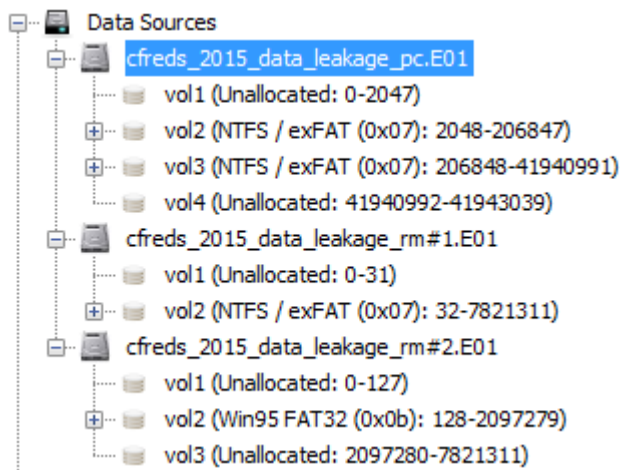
Data Sources
cfreds_2015_data_leakage_pc.E01
vol1 (Unallocated: 0-2047)
vol2 (NTFS / exFAT (0x07): 2048-206847)
vol3 (NTFS / exFAT (0x07): 206848-41940991)
vol4 (Unallocated: 41940992-41943039)
cfreds_2015_data_leakage_rm#1.E01
vol1 (Unallocated: 0-31)
vol2 (NTFS / exFAT (0x07): 32-7821311)
cfreds_2015_data_leakage_rm#2.E01
vol1 (Unallocated: 0-127)
vol2 (Win95 FAT32 (0x0b): 128-2097279)
vol3 (Unallocated: 2097280-7821311)